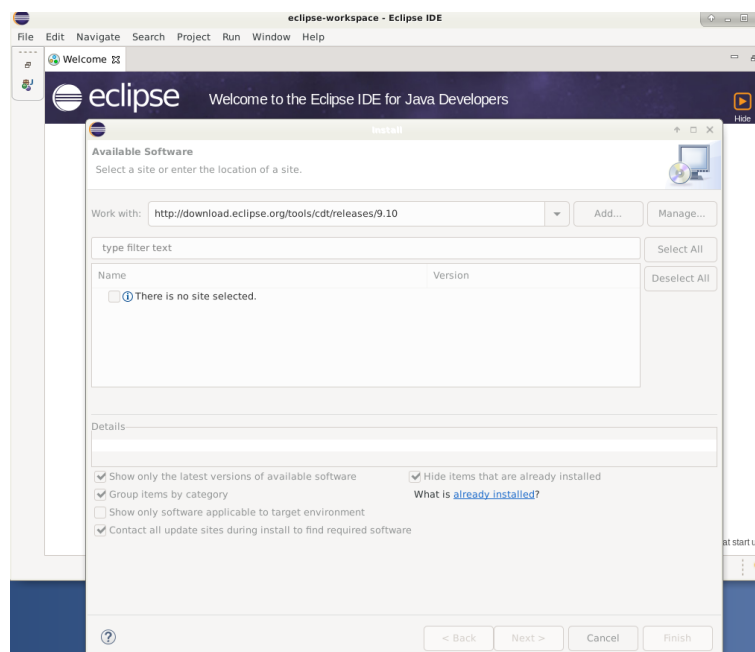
eclipse-workspace - Eclipse IDE

File Edit Navigate Search Project Run Window Help

Welcome

eclipse Welcome to the Eclipse IDE for Java Developers

Hide

Install

Available Software

Select a site or enter the location of a site.

Work with: http://download.eclipse.org/tools/cdt/releases/9.10

Add...

Manage...

type filter text

Select All

Deselect All

| Name | Version |
|---|---|
| There is no site selected. | |

Details

Show only the latest versions of available software

Hide items that are already installed

Group items by category

What is already installed?

Show only software applicable to target environment

Contact all update sites during install to find required software

at start u

?

< Back

Next >

Cancel

Finish